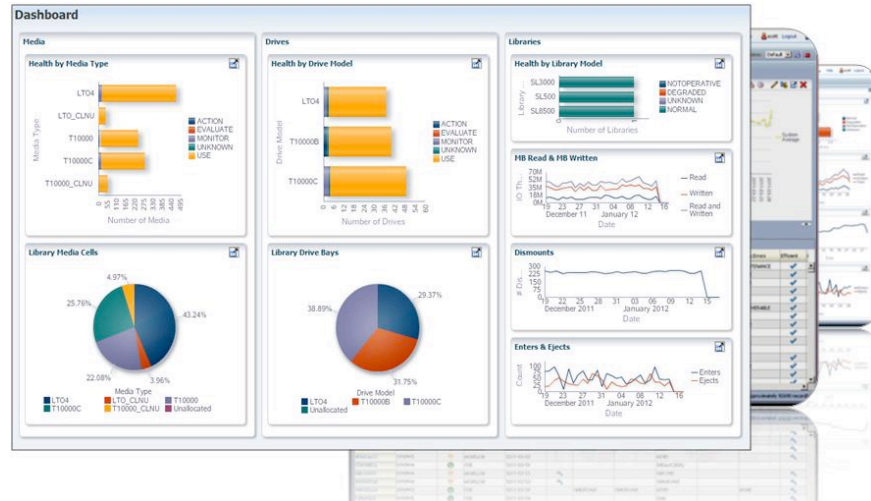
Dashboard

Media

Health by Media Type

LTO4
LTO_CLNU
T10000
T10000C
T10000_CLNU

Media Type

0 55 110 165 220 275 330 385 440 495

Number of Media

ACTION
EVALUATE
MONITOR
UNKNOWN
USE

Library Media Cells

4.97%
25.76%
43.24%
22.08%
3.96%

Media Type
LTO4
LTO_CLNU
T10000
T10000C
T10000_CLNU
Unallocated

Drives

Health by Drive Model

LTO4
T10000B
T10000C

Drive Model

0 6 12 18 24 30 36 42 48 54 60

Number of Drives

ACTION
EVALUATE
MONITOR
UNKNOWN
USE

Library Drive Bays

38.89%
29.37%
31.75%

Drive Model
LTO4
T10000B
T10000C
Unallocated

Libraries

Health by Library Model

SL3000
SL500
SL8500

Library

Number of Libraries

NOTOPERATIVE
DEGRADED
UNKNOWN
NORMAL

MB Read & MB Written

70M
52M
35M
18M
0M

IO Th...

December 11
January 12

Date

Read
Written
Read and Written

Dismounts

300
225
150
75
0

# Dis...

19 22 25 28 31 03 06 09 12 15
December 2011
January 2012

Date

Enters & Ejects

100
75
50
25
0

Count

19 22 25 28 31 03 06 09 12 16
December 2011
January 2012

Date

Enters
Ejects